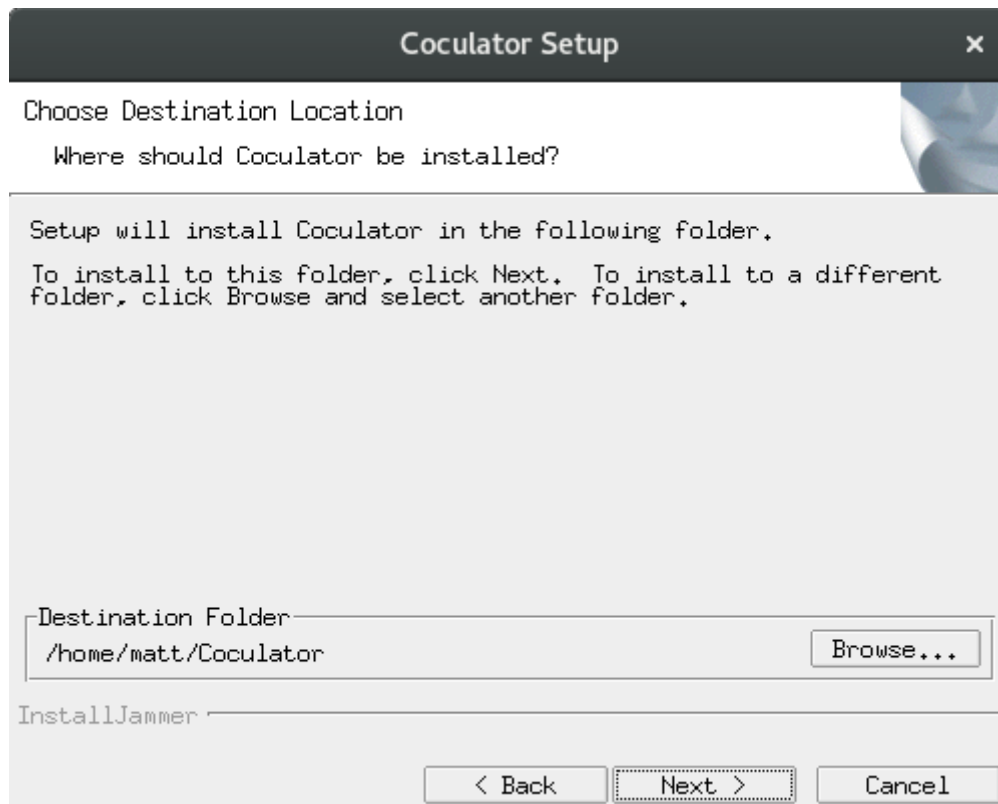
Coculator Setup

×

Choose Destination Location

Where should Coculator be installed?

Setup will install Coculator in the following folder.

To install to this folder, click Next. To install to a different folder, click Browse and select another folder.

Destination Folder

/home/matt/Coculator

Browse...

InstallJammer

< Back

Next >

Cancel